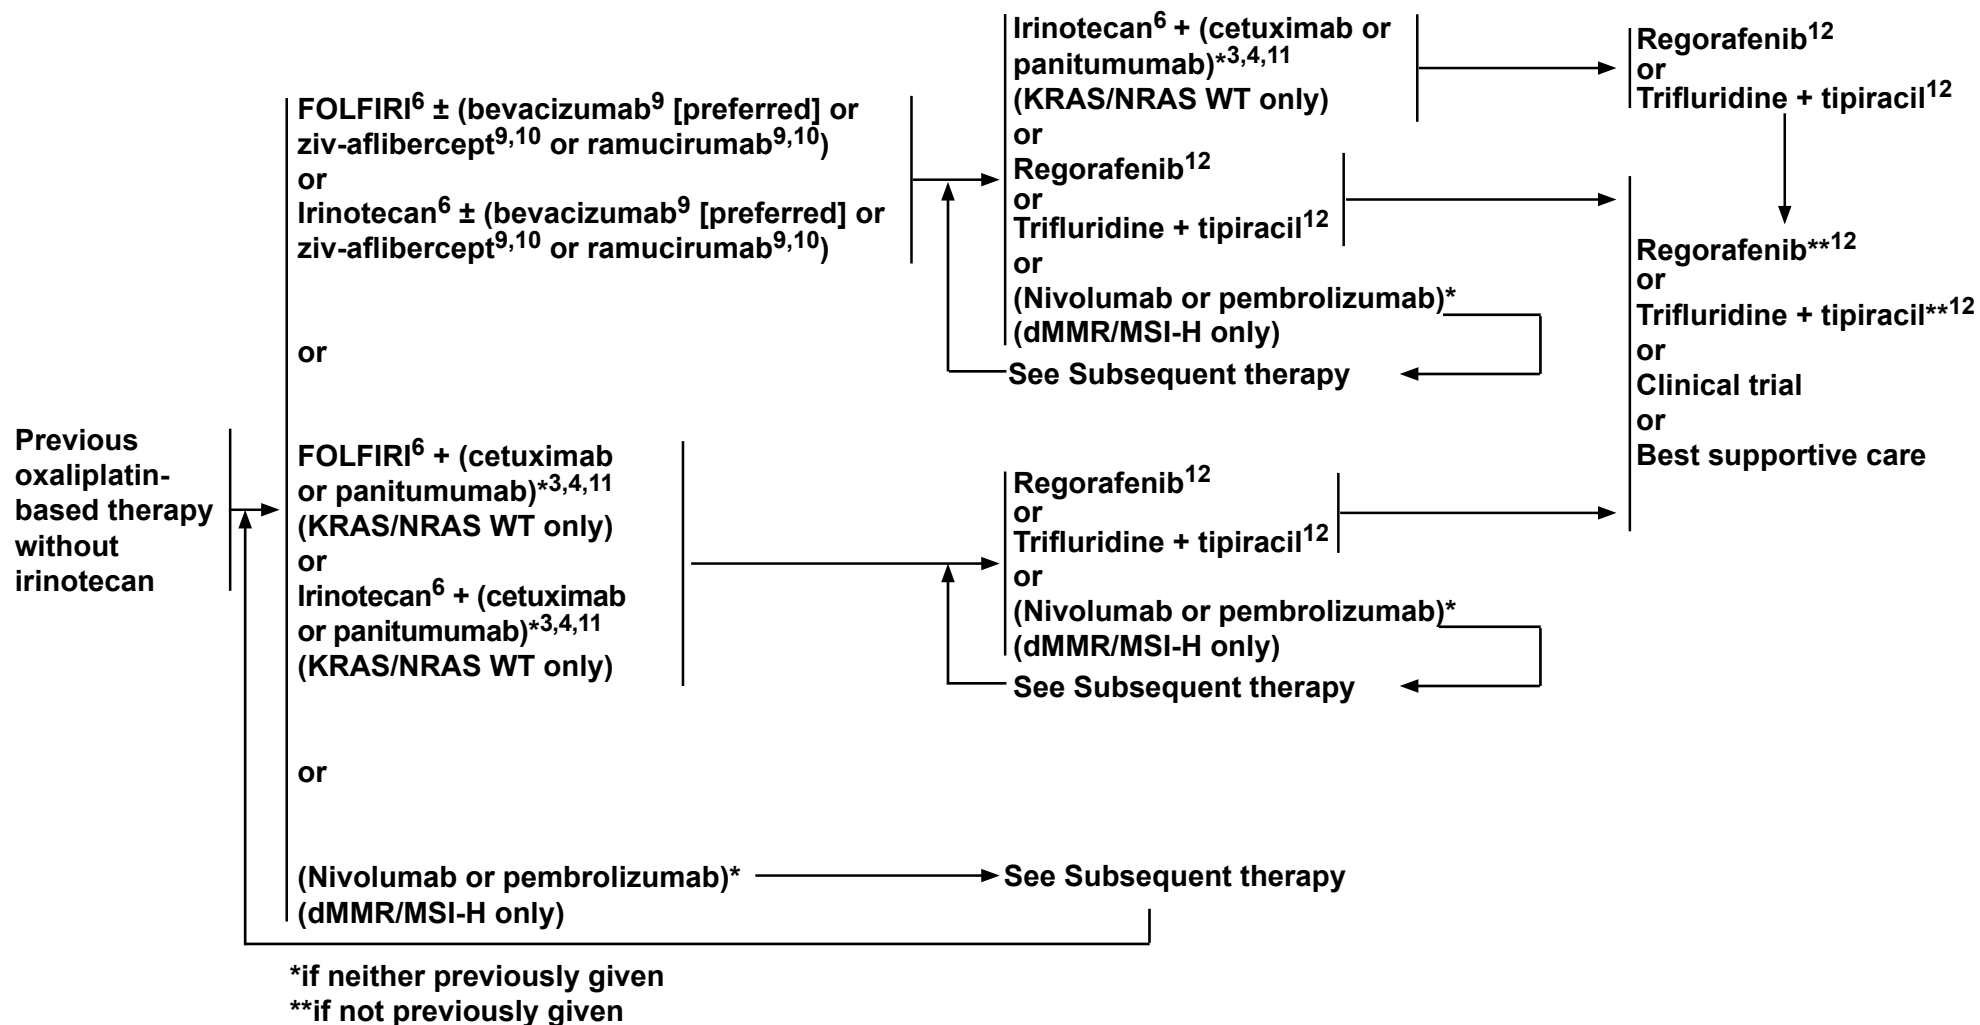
Previous oxaliplatin-based therapy without irinotecan

FOLFIRI$^{6}$ ± (bevacizumab$^{9}$ [preferred] or ziv-aflibercept$^{9,10}$ or ramucirumab$^{9,10}$)
or
Irinotecan$^{6}$ ± (bevacizumab$^{9}$ [preferred] or ziv-aflibercept$^{9,10}$ or ramucirumab$^{9,10}$)

Irinotecan$^{6}$ + (cetuximab or panitumumab)$^{*3,4,11}$ (KRAS/NRAS WT only)
or
Regorafenib$^{12}$
or
Trifluridine + tipiracil$^{12}$
or
(Nivolumab or pembrolizumab)* (dMMR/MSI-H only)

See Subsequent therapy

Regorafenib$^{12}$
or
Trifluridine + tipiracil$^{12}$

Regorafenib$^{**12}$
or
Trifluridine + tipiracil$^{**12}$
or
Clinical trial
or
Best supportive care

or

FOLFIRI$^{6}$ + (cetuximab or panitumumab)$^{*3,4,11}$ (KRAS/NRAS WT only)
or
Irinotecan$^{6}$ + (cetuximab or panitumumab)$^{*3,4,11}$ (KRAS/NRAS WT only)

Regorafenib$^{12}$
or
Trifluridine + tipiracil$^{12}$
or
(Nivolumab or pembrolizumab)* (dMMR/MSI-H only)

See Subsequent therapy

or

(Nivolumab or pembrolizumab)* (dMMR/MSI-H only)

See Subsequent therapy

*if neither previously given
**if not previously given